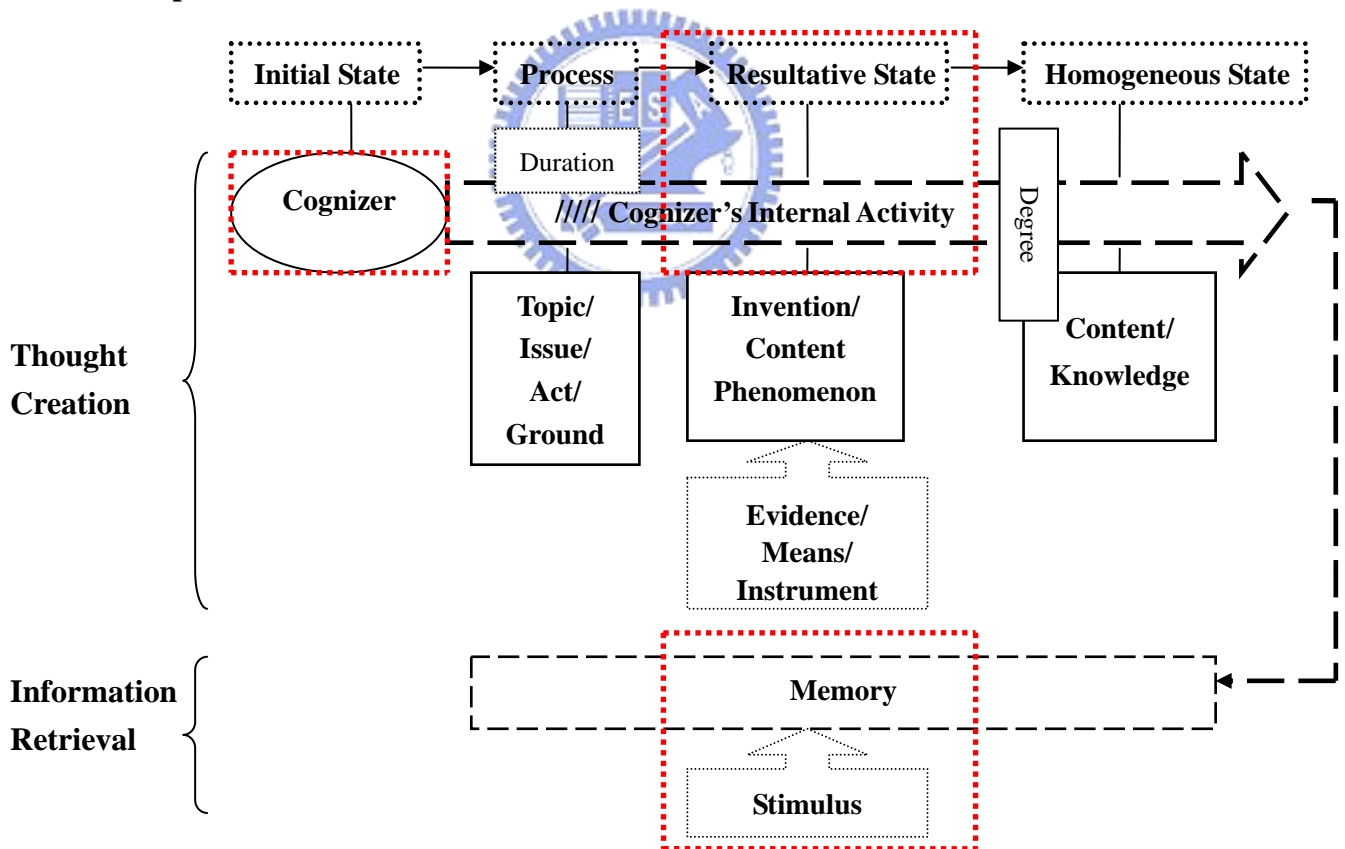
Initial State
Process
Resultative State
Homogeneous State

Duration

Cognizer

///// Cognizer's Internal Activity

Degree

Thought Creation

Topic/ Issue/ Act/ Ground

Invention/ Content Phenomenon

Content/ Knowledge

Evidence/ Means/ Instrument

Information Retrieval

Memory

Stimulus